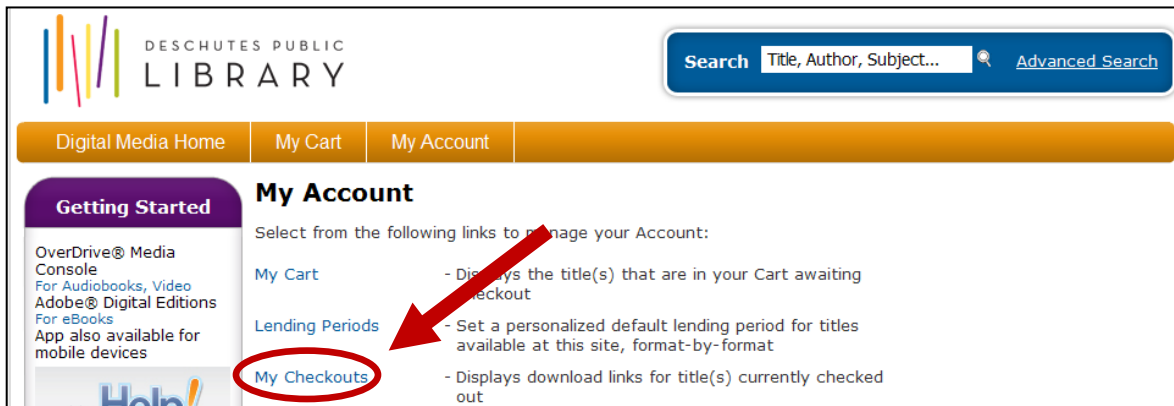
DESCHUTES PUBLIC
LIBRARY

Search Title, Author, Subject... Advanced Search

Digital Media Home | My Cart | My Account

Getting Started

OverDrive® Media Console
For Audiobooks, Video
Adobe® Digital Editions
For eBooks
App also available for mobile devices

Help!

My Account

Select from the following links to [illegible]nage your Account:

My Cart - Di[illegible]ys the title(s) that are in your Cart awaiting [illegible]heckout

Lending Periods - Set a personalized default lending period for titles available at this site, format-by-format

My Checkouts - Displays download links for title(s) currently checked out